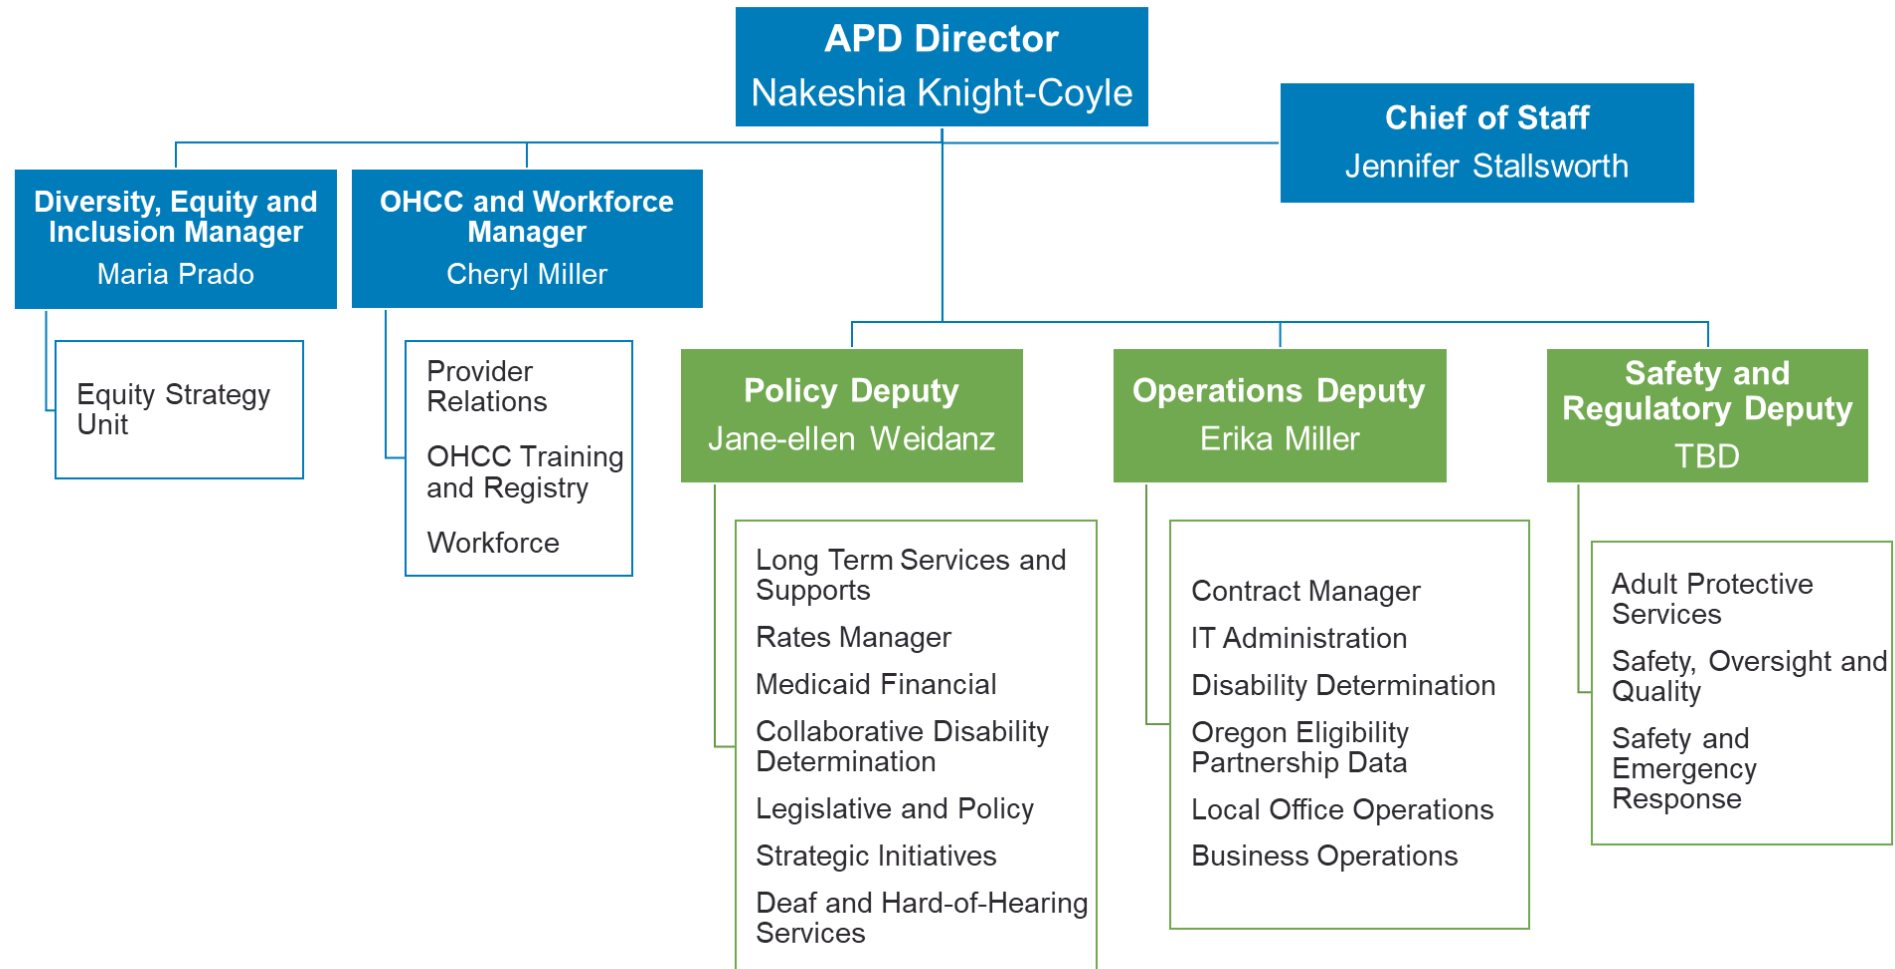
APD Director
Nakeshia Knight-Coyle

Chief of Staff
Jennifer Stallsworth

Diversity, Equity and Inclusion Manager
Maria Prado

Equity Strategy Unit

OHCC and Workforce Manager
Cheryl Miller

Provider Relations

OHCC Training and Registry

Workforce

Policy Deputy
Jane-ellen Weidanz

Long Term Services and Supports

Rates Manager

Medicaid Financial

Collaborative Disability Determination

Legislative and Policy

Strategic Initiatives

Deaf and Hard-of-Hearing Services

Operations Deputy
Erika Miller

Contract Manager

IT Administration

Disability Determination

Oregon Eligibility Partnership Data

Local Office Operations

Business Operations

Safety and Regulatory Deputy
TBD

Adult Protective Services

Safety, Oversight and Quality

Safety and Emergency Response